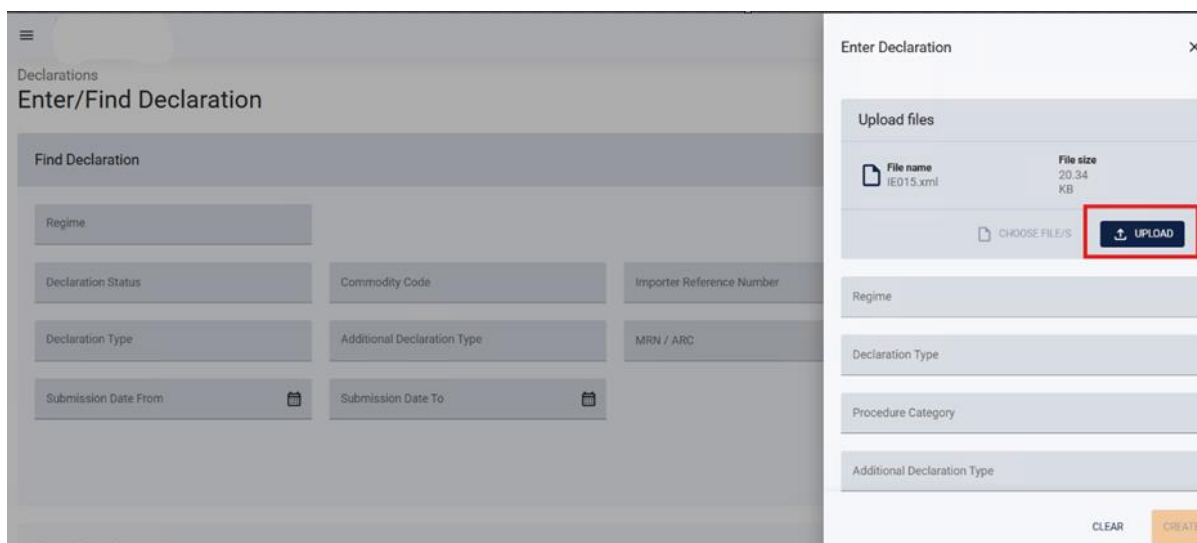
Declarations
Enter/Find Declaration

Find Declaration

Regime

Declaration Status

Commodity Code

Importer Reference Number

Declaration Type

Additional Declaration Type

MRN / ARC

Submission Date From

Submission Date To

Enter Declaration

×

Upload files

File name
IE015.xml

File size
20.34
KB

CHOOSE FILE/S

UPLOAD

Regime

Declaration Type

Procedure Category

Additional Declaration Type

CLEAR

CREAT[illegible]